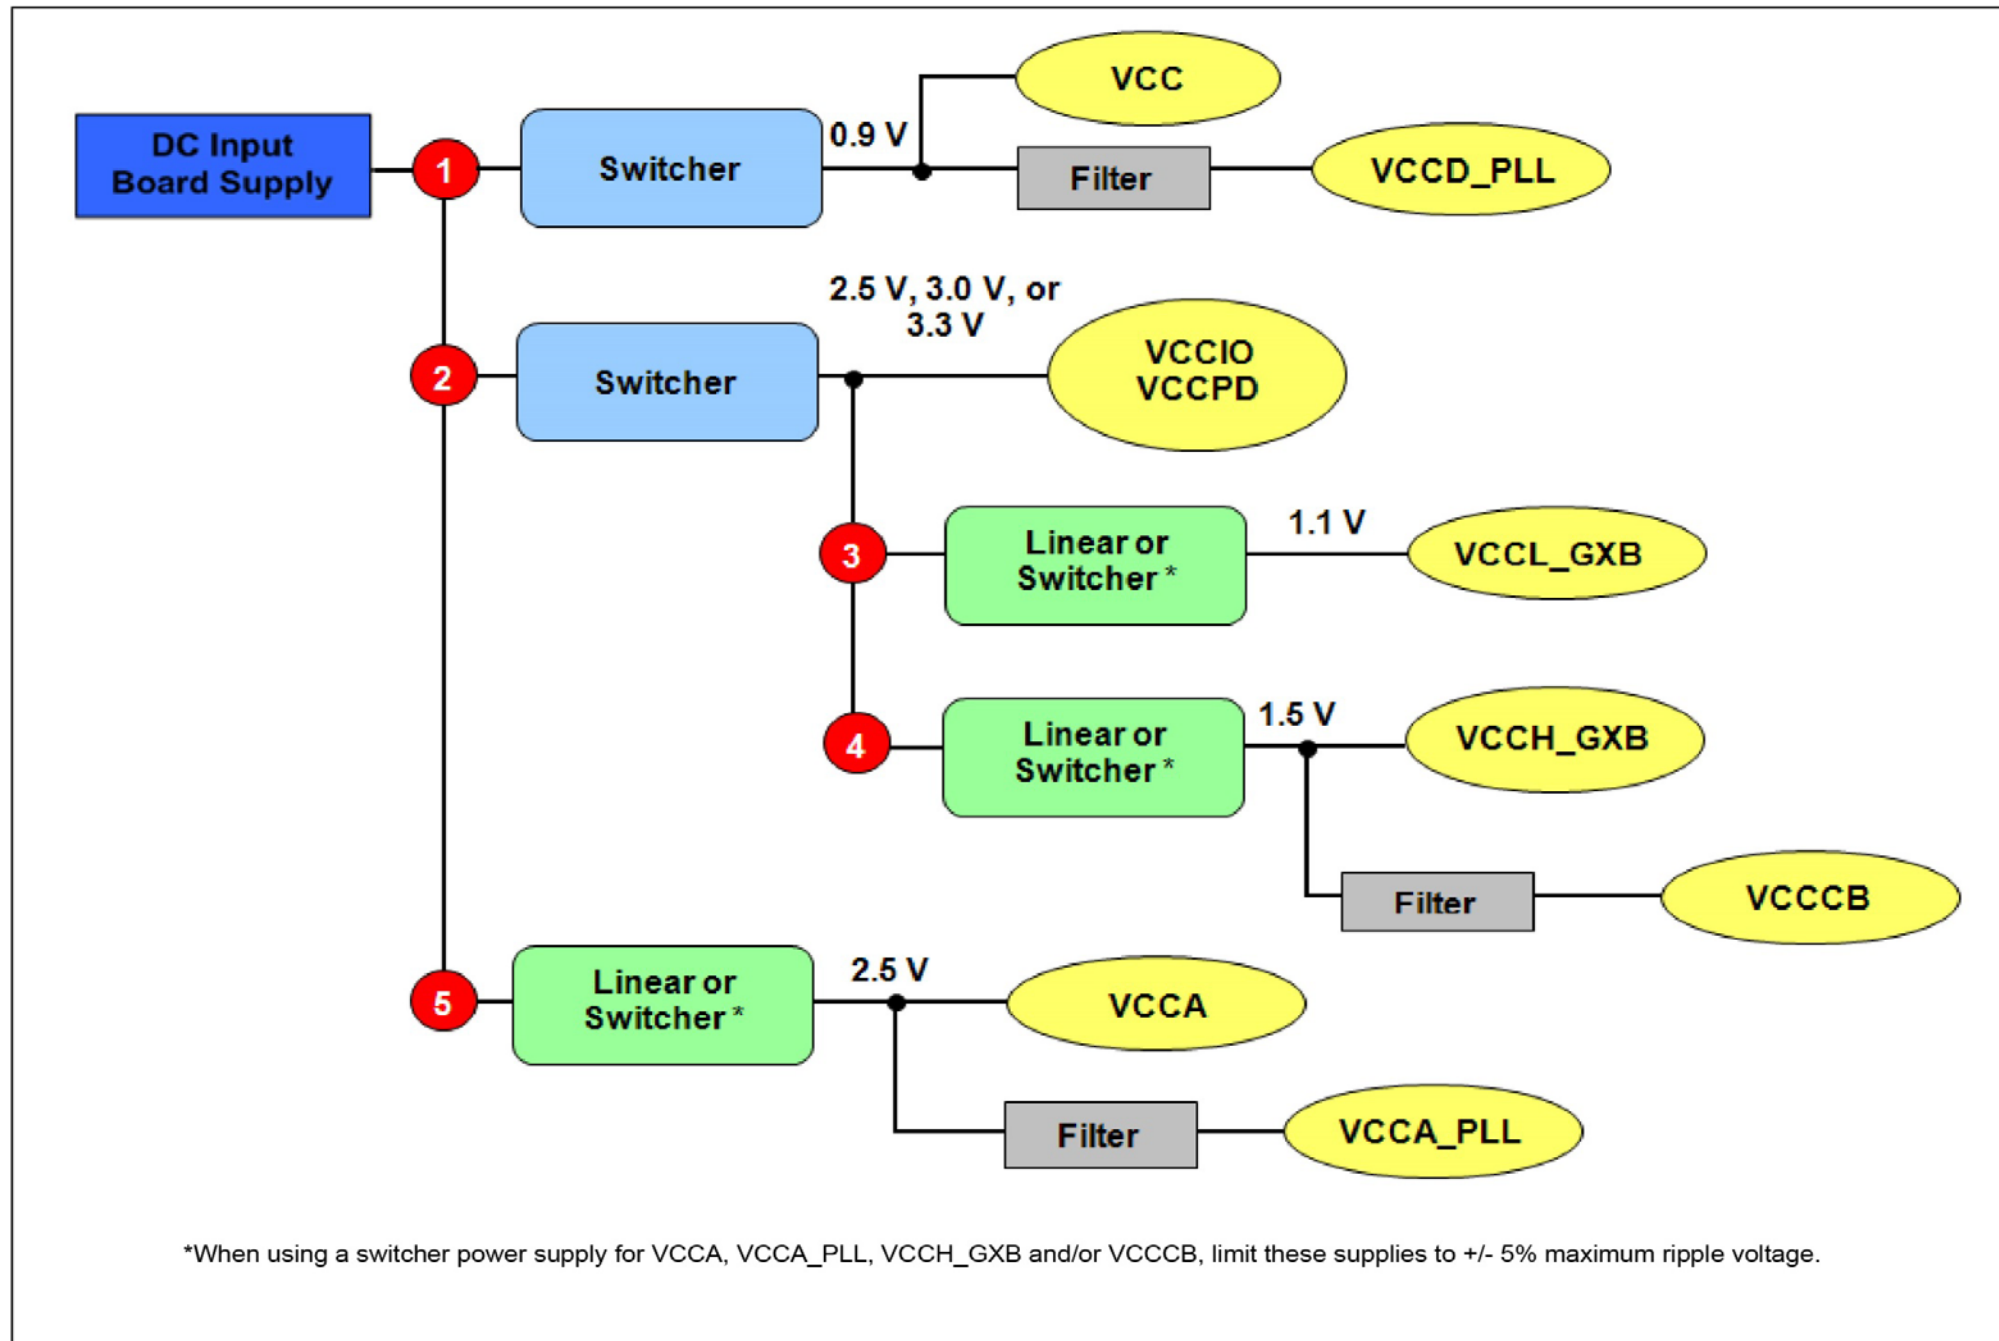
DC Input Board Supply

1

Switcher

0.9 V

VCC

Filter

VCCD_PLL

2.5 V, 3.0 V, or 3.3 V

2

Switcher

VCCIO VCCPD

3

Linear or Switcher *

1.1 V

VCCL_GXB

4

Linear or Switcher *

1.5 V

VCCH_GXB

Filter

VCCCB

5

Linear or Switcher *

2.5 V

VCCA

Filter

VCCA_PLL

*When using a switcher power supply for VCCA, VCCA_PLL, VCCH_GXB and/or VCCCB, limit these supplies to +/- 5% maximum ripple voltage.